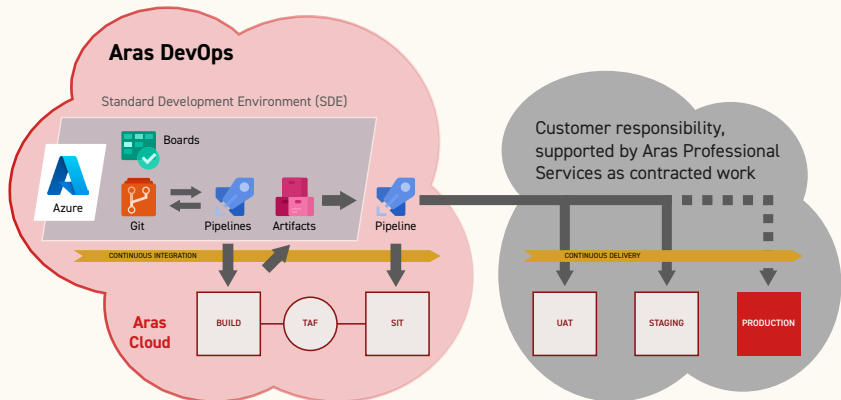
Aras DevOps

Standard Development Environment (SDE)

Boards

Azure

Git

Pipelines

Artifacts

Pipeline

CONTINUOUS INTEGRATION

Aras Cloud

BUILD

TAF

SIT

Customer responsibility, supported by Aras Professional Services as contracted work

CONTINUOUS DELIVERY

UAT

STAGING

PRODUCTION